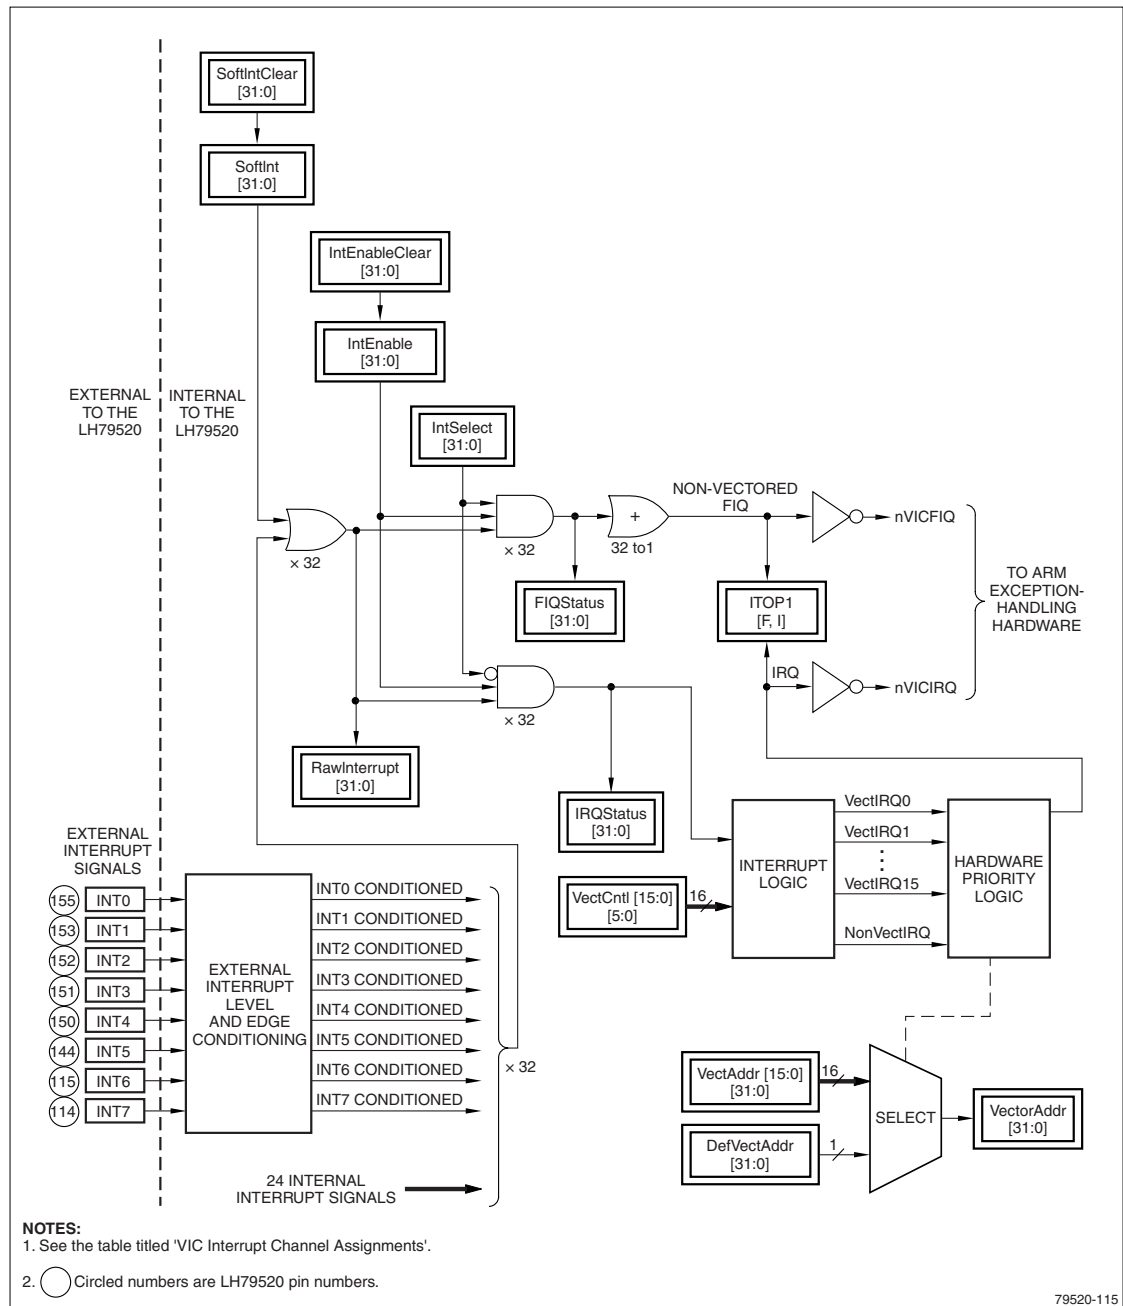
SoftIntClear
[31:0]

SoftInt
[31:0]

IntEnableClear
[31:0]

IntEnable
[31:0]

EXTERNAL TO THE LH79520

INTERNAL TO THE LH79520

IntSelect
[31:0]

NON-VECTORED FIQ

+

× 32

32 to1

nVICFIQ

× 32

FIQStatus
[31:0]

ITOP1
[F, I]

TO ARM EXCEPTION-HANDLING HARDWARE

IRQ

nVICIRQ

× 32

RawInterrupt
[31:0]

IRQStatus
[31:0]

VectIRQ0

VectIRQ1

EXTERNAL INTERRUPT SIGNALS

INTERRUPT LOGIC

VectIRQ15

HARDWARE PRIORITY LOGIC

VectCntl [15:0]
[5:0]

16

NonVectIRQ

155 INT0
153 INT1
152 INT2
151 INT3
150 INT4
144 INT5
115 INT6
114 INT7

EXTERNAL INTERRUPT LEVEL AND EDGE CONDITIONING

INT0 CONDITIONED
INT1 CONDITIONED
INT2 CONDITIONED
INT3 CONDITIONED
INT4 CONDITIONED
INT5 CONDITIONED
INT6 CONDITIONED
INT7 CONDITIONED

× 32

VectAddr [15:0]
[31:0]

16

SELECT

VectorAddr
[31:0]

DefVectAddr
[31:0]

1

24 INTERNAL INTERRUPT SIGNALS

NOTES:
1. See the table titled 'VIC Interrupt Channel Assignments'.

2. Circled numbers are LH79520 pin numbers.

79520-115